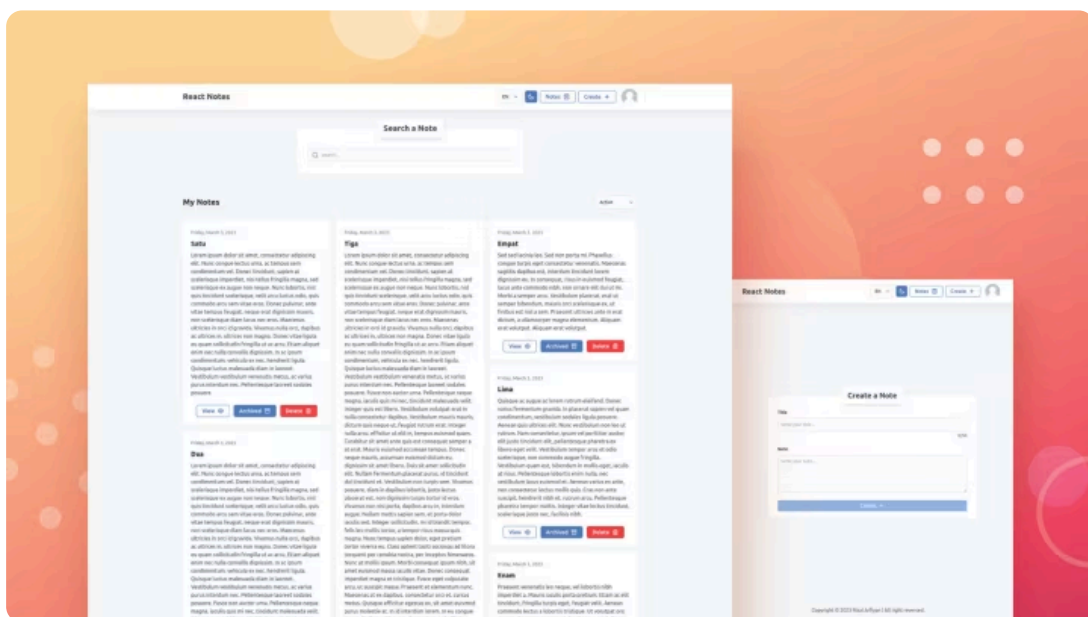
React Notes

EN

Notes

Create

Search a Note

My Notes

Active

Friday, March 3, 2023

Satu

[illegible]

View

Archived

Delete

Friday, March 3, 2023

Dua

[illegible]

Friday, March 3, 2023

Tiga

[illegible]

Friday, March 3, 2023

Empat

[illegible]

View

Archived

Delete

Friday, March 3, 2023

Lima

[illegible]

View

Archived

Delete

Friday, March 3, 2023

Enam

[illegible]

React Notes

EN

Notes

Create

Create a Note

Title

Note

Create

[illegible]